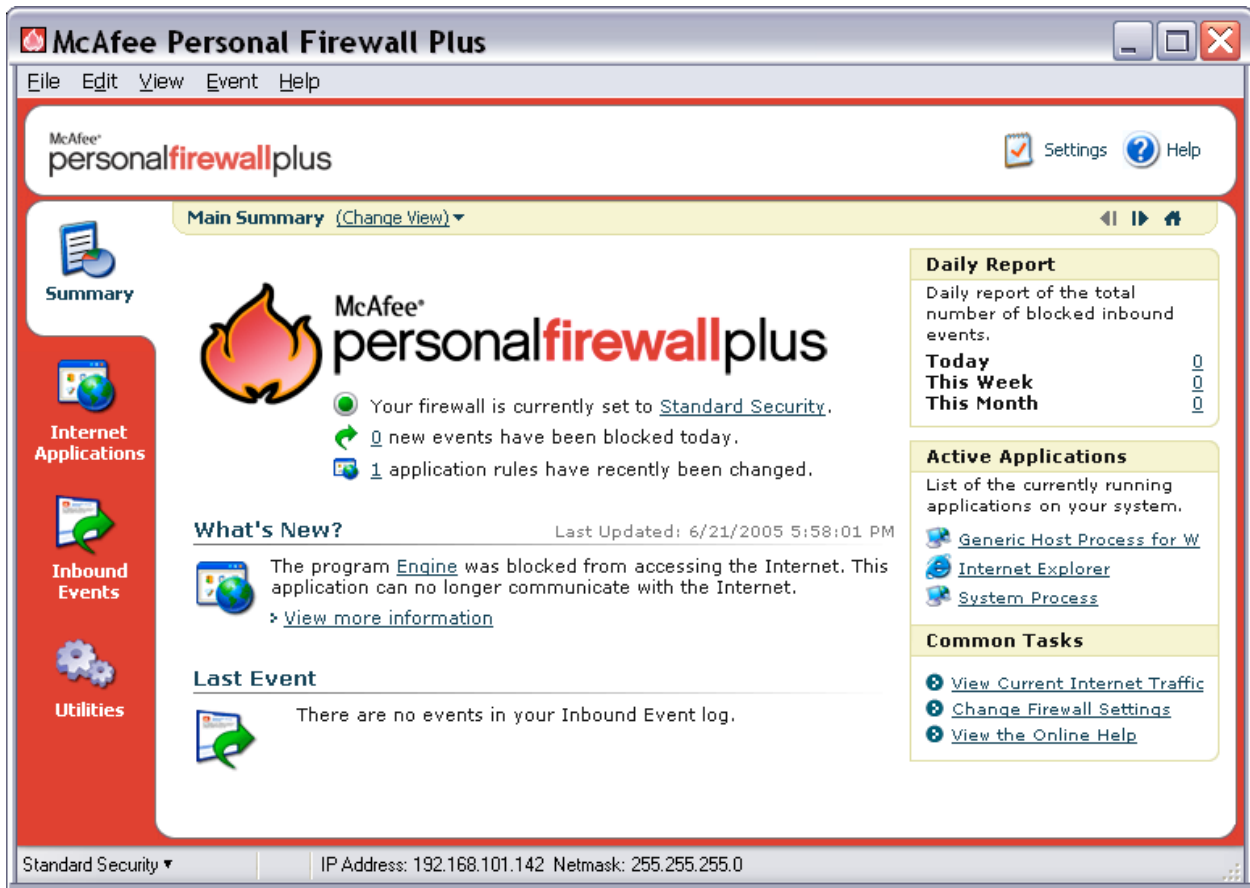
McAfee Personal Firewall Plus

File Edit View Event Help

McAfee personalfirewallplus

Settings Help

Summary

Internet Applications

Inbound Events

Utilities

Main Summary (Change View)

McAfee personalfirewallplus

Your firewall is currently set to Standard Security.

0 new events have been blocked today.

1 application rules have recently been changed.

What's New?

Last Updated: 6/21/2005 5:58:01 PM

The program Engine was blocked from accessing the Internet. This application can no longer communicate with the Internet.

View more information

Last Event

There are no events in your Inbound Event log.

Daily Report

Daily report of the total number of blocked inbound events.

| | |
|---|---|
| Today | 0 |
| This Week | 0 |
| This Month | 0 |

Active Applications

List of the currently running applications on your system.

Generic Host Process for W

Internet Explorer

System Process

Common Tasks

View Current Internet Traffic

Change Firewall Settings

View the Online Help

Standard Security

IP Address: 192.168.101.142 Netmask: 255.255.255.0